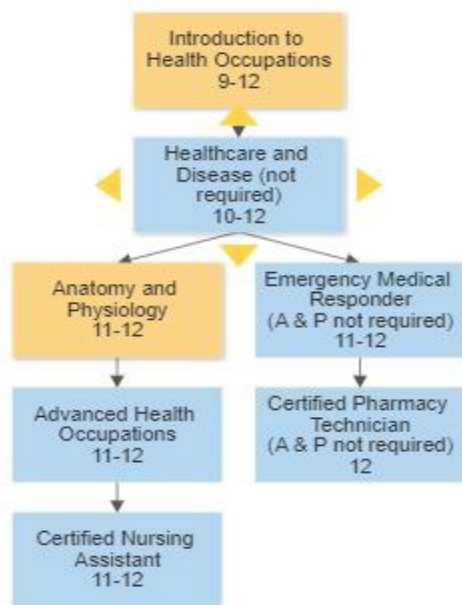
Introduction to Health Occupations
9-12

Healthcare and Disease (not required)
10-12

Anatomy and Physiology
11-12

Advanced Health Occupations
11-12

Certified Nursing Assistant
11-12

Emergency Medical Responder
(A & P not required)
11-12

Certified Pharmacy Technician
(A & P not required)
12